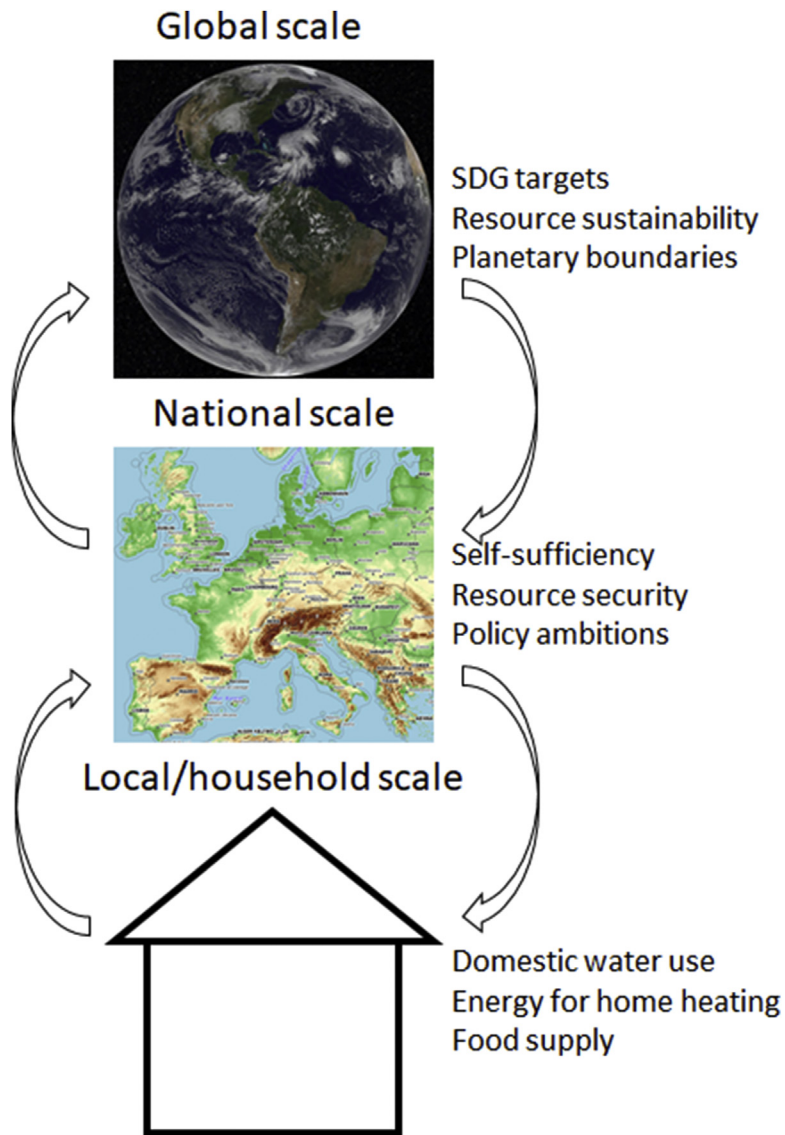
Global scale

SDG targets
Resource sustainability
Planetary boundaries

National scale

Self-sufficiency
Resource security
Policy ambitions

Local/household scale

Domestic water use
Energy for home heating
Food supply